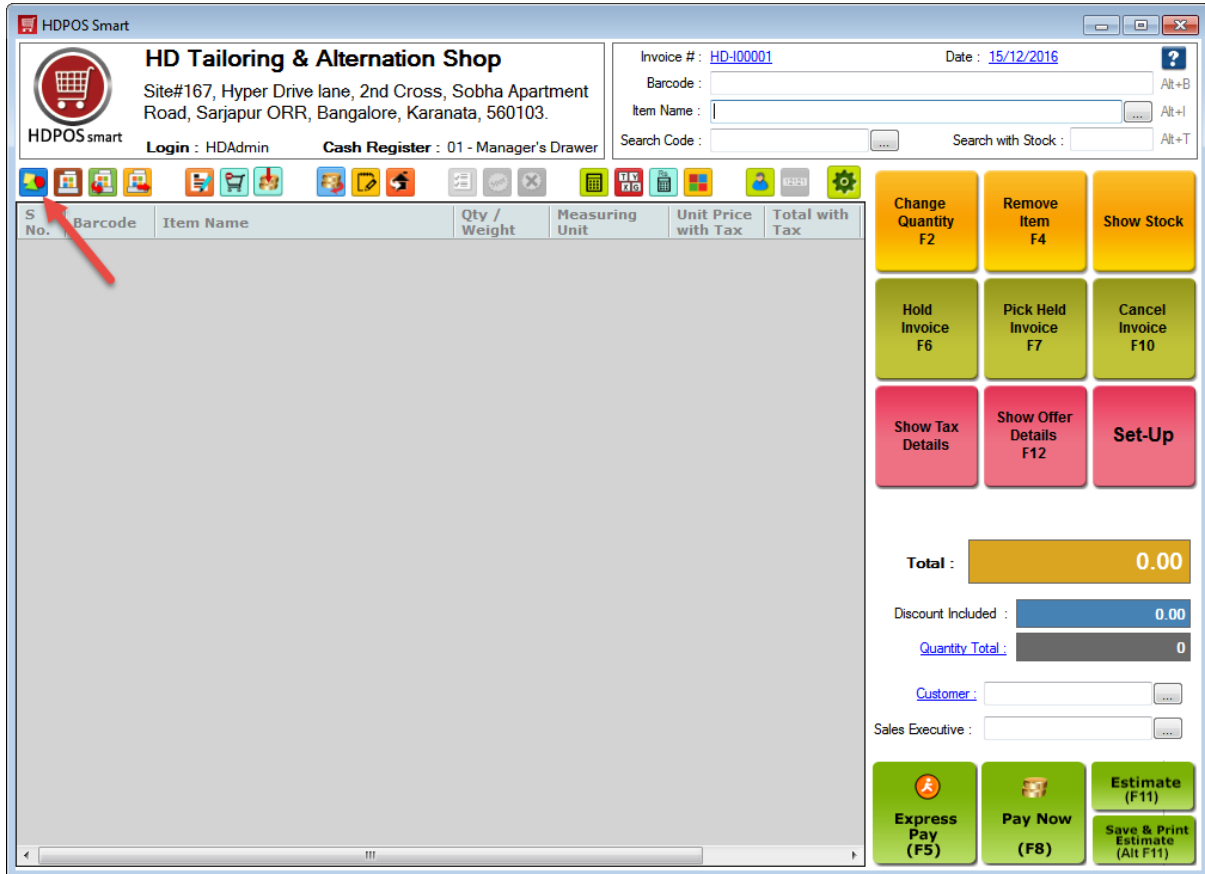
HDPOS Smart

HDPOS smart

HD Tailoring & Alternation Shop

Site#167, Hyper Drive lane, 2nd Cross, Sobha Apartment Road, Sarjapur ORR, Bangalore, Karanata, 560103.

Login : HDAdmin Cash Register : 01 - Manager's Drawer

Invoice # : HD-I00001 Date : 15/12/2016 ?

Barcode : Alt+B

Item Name : ... Alt+I

Search Code : ... Search with Stock : Alt+T

| S No. | Barcode | Item Name | Qty / Weight | Measuring Unit | Unit Price with Tax | Total with Tax |
|---|---|---|---|---|---|---|

Change Quantity F2

Remove Item F4

Show Stock

Hold Invoice F6

Pick Held Invoice F7

Cancel Invoice F10

Show Tax Details

Show Offer Details F12

Set-Up

Total : 0.00

Discount Included : 0.00

Quantity Total : 0

Customer : ...

Sales Executive : ...

Express Pay (F5)

Pay Now (F8)

Estimate (F11)

Save & Print Estimate (Alt F11)